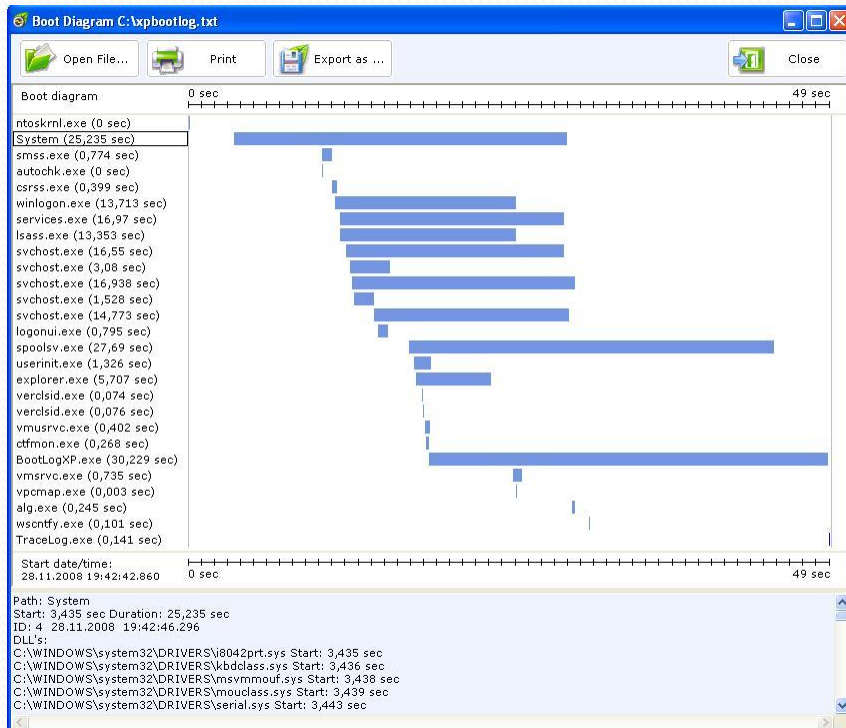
Boot Diagram C:\xpbootlog.txt

Open File...
Print
Export as ...
Close

Boot diagram
0 sec
49 sec

ntoskrnl.exe (0 sec)
System (25,235 sec)
smss.exe (0,774 sec)
autochk.exe (0 sec)
csrss.exe (0,399 sec)
winlogon.exe (13,713 sec)
services.exe (16,97 sec)
lsass.exe (13,353 sec)
svchost.exe (16,55 sec)
svchost.exe (3,08 sec)
svchost.exe (16,938 sec)
svchost.exe (1,528 sec)
svchost.exe (14,773 sec)
logonui.exe (0,795 sec)
spoolsv.exe (27,69 sec)
userinit.exe (1,326 sec)
explorer.exe (5,707 sec)
verclsid.exe (0,074 sec)
verclsid.exe (0,076 sec)
vmusrvc.exe (0,402 sec)
ctfmon.exe (0,268 sec)
BootLogXP.exe (30,229 sec)
vmsrvc.exe (0,735 sec)
vpcmap.exe (0,003 sec)
alg.exe (0,245 sec)
wscntfy.exe (0,101 sec)
TraceLog.exe (0,141 sec)

Start date/time:
28.11.2008 19:42:42.860
0 sec
49 sec

Path: System
Start: 3,435 sec Duration: 25,235 sec
ID: 4 28.11.2008 19:42:46.296
DLL's:
C:\WINDOWS\system32\DRIVERS\i8042prt.sys Start: 3,435 sec
C:\WINDOWS\system32\DRIVERS\kbdclass.sys Start: 3,436 sec
C:\WINDOWS\system32\DRIVERS\msvmmouf.sys Start: 3,438 sec
C:\WINDOWS\system32\DRIVERS\mouclass.sys Start: 3,439 sec
C:\WINDOWS\system32\DRIVERS\serial.sys Start: 3,443 sec